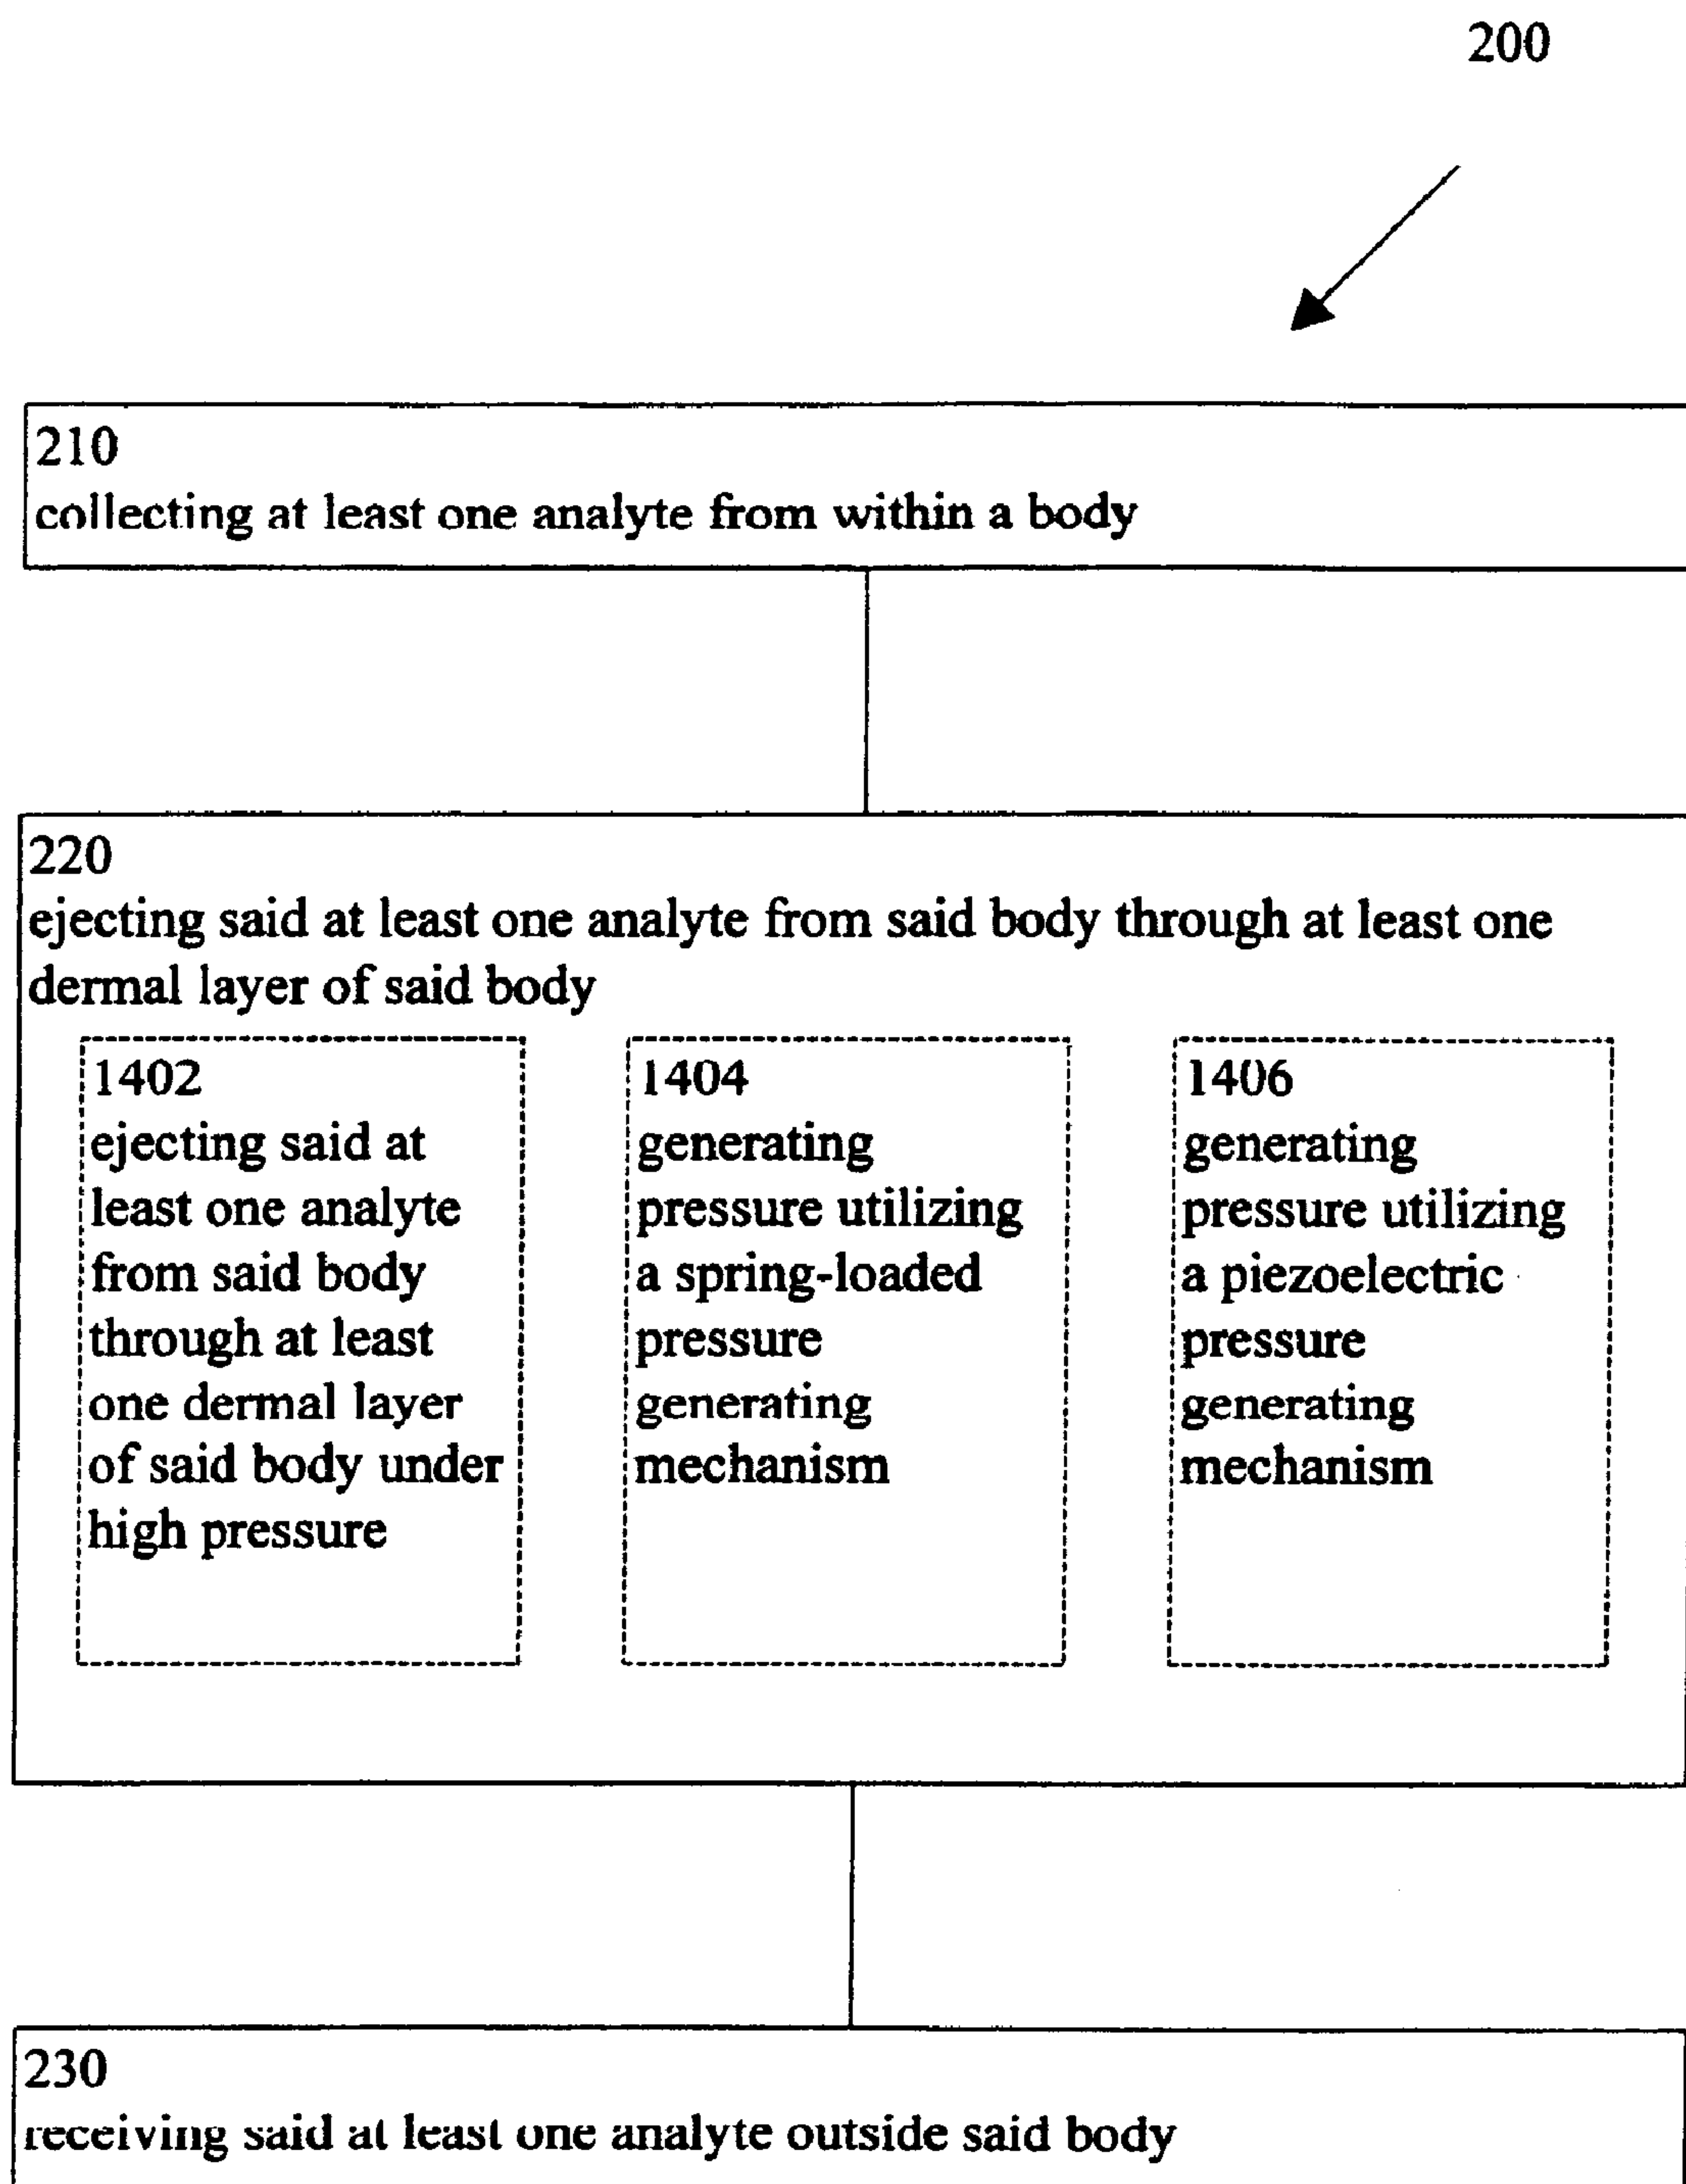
200

210
collecting at least one analyte from within a body

220
ejecting said at least one analyte from said body through at least one dermal layer of said body

1402
ejecting said at least one analyte from said body through at least one dermal layer of said body under high pressure

1404
generating pressure utilizing a spring-loaded pressure generating mechanism

1406
generating pressure utilizing a piezoelectric pressure generating mechanism

230
receiving said at least one analyte outside said body